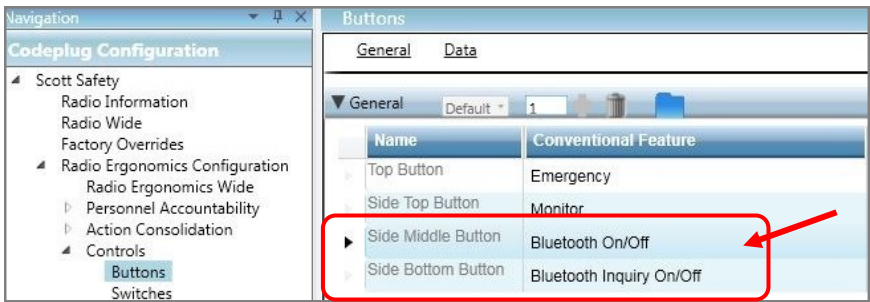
Navigation

Codeplug Configuration

Scott Safety
Radio Information
Radio Wide
Factory Overrides
Radio Ergonomics Configuration
Radio Ergonomics Wide
Personnel Accountability
Action Consolidation
Controls
Buttons
Switches

Buttons

General Data

General Default 1

| Name | Conventional Feature |
|---|---|
| Top Button | Emergency |
| Side Top Button | Monitor |
| Side Middle Button | Bluetooth On/Off |
| Side Bottom Button | Bluetooth Inquiry On/Off |